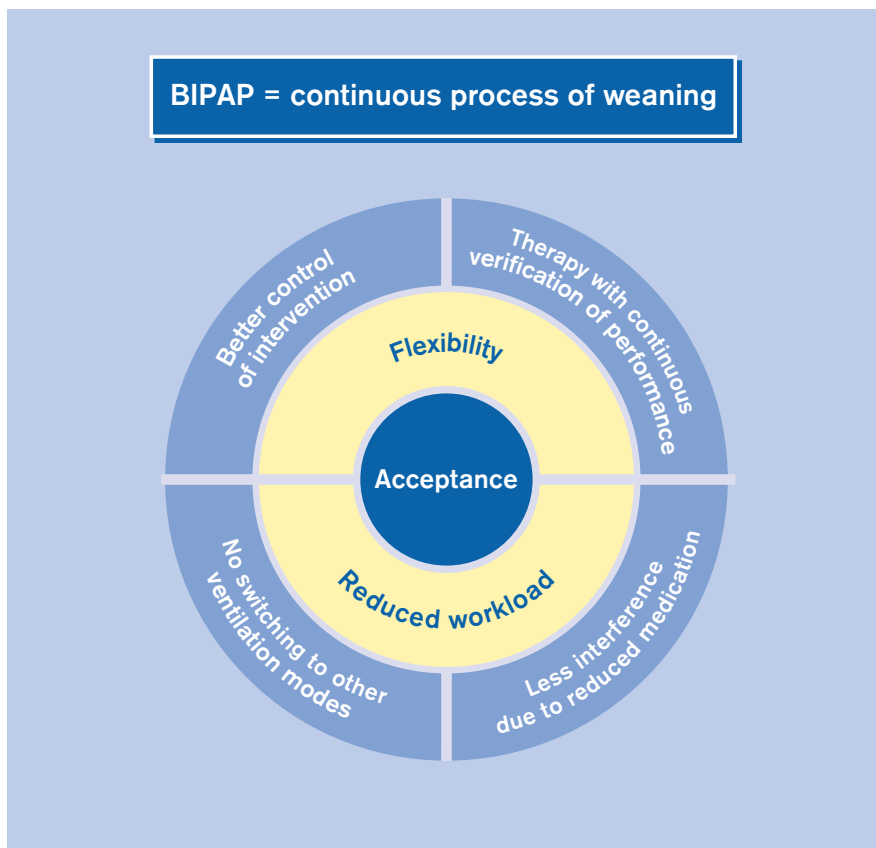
BIPAP = continuous process of weaning

Better control of intervention

Therapy with continuous verification of performance

Flexibility

Acceptance

Reduced workload

No switching to other ventilation modes

Less interference due to reduced medication